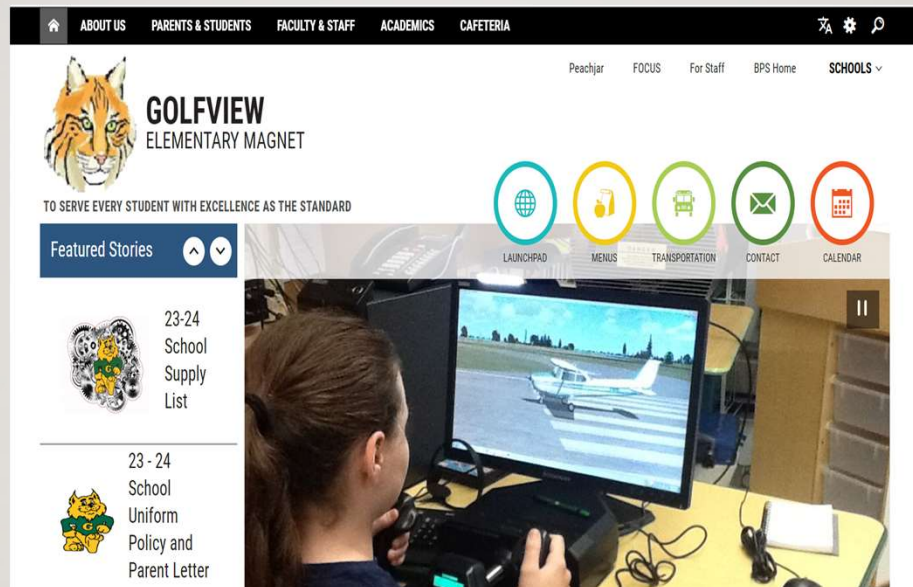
ABOUT US PARENTS & STUDENTS FACULTY & STAFF ACADEMICS CAFETERIA

Peachjar FOCUS For Staff BPS Home SCHOOLS

GOLFVIEW
ELEMENTARY MAGNET

TO SERVE EVERY STUDENT WITH EXCELLENCE AS THE STANDARD

LAUNCHPAD MENUS TRANSPORTATION CONTACT CALENDAR

Featured Stories

23-24 School Supply List

23 - 24 School Uniform Policy and Parent Letter